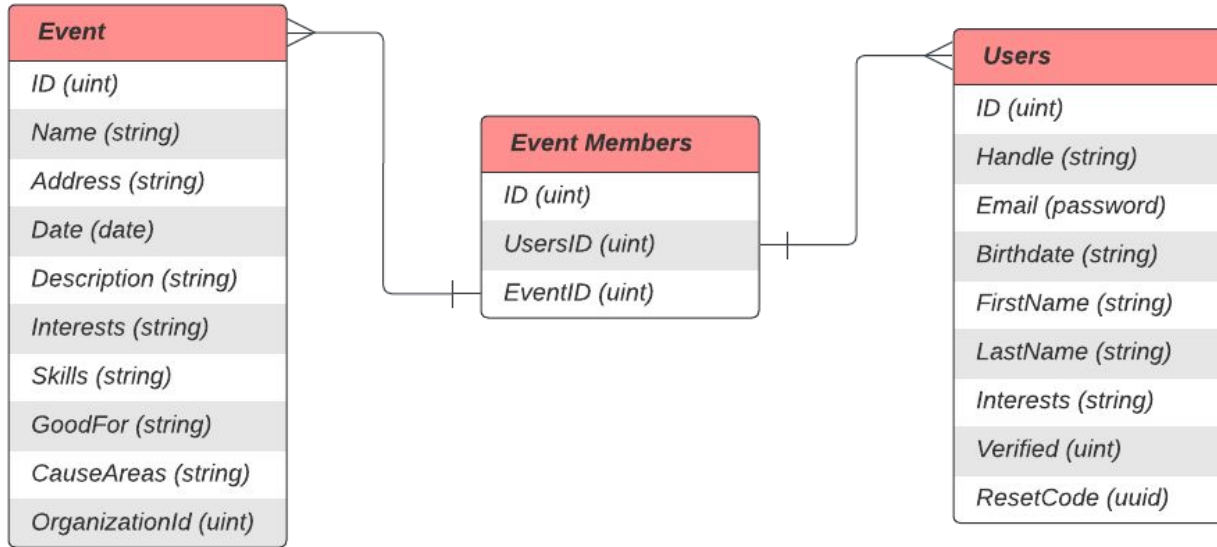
Event
ID (uint)
Name (string)
Address (string)
Date (date)
Description (string)
Interests (string)
Skills (string)
GoodFor (string)
CauseAreas (string)
OrganizationId (uint)

Event Members
ID (uint)
UsersID (uint)
EventID (uint)

Users
ID (uint)
Handle (string)
Email (password)
Birthdate (string)
FirstName (string)
LastName (string)
Interests (string)
Verified (uint)
ResetCode (uuid)